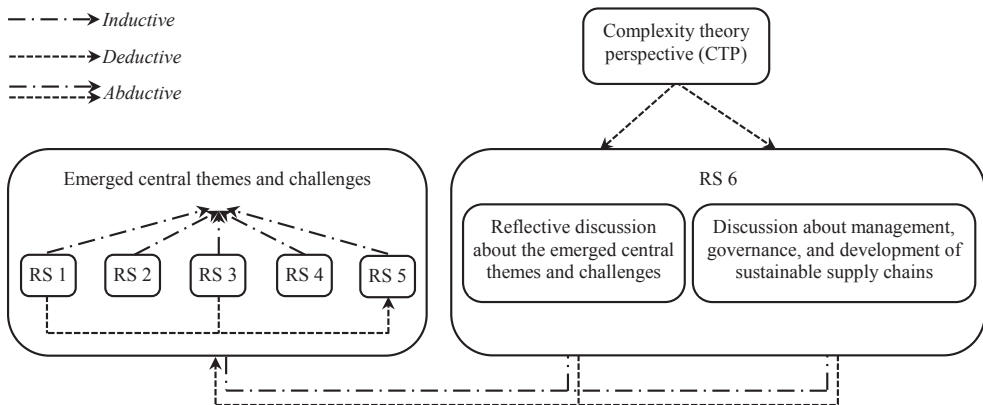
Inductive
Deductive
Abductive

Complexity theory perspective (CTP)

Emerged central themes and challenges

RS 1
RS 2
RS 3
RS 4
RS 5

RS 6

Reflective discussion about the emerged central themes and challenges

Discussion about management, governance, and development of sustainable supply chains